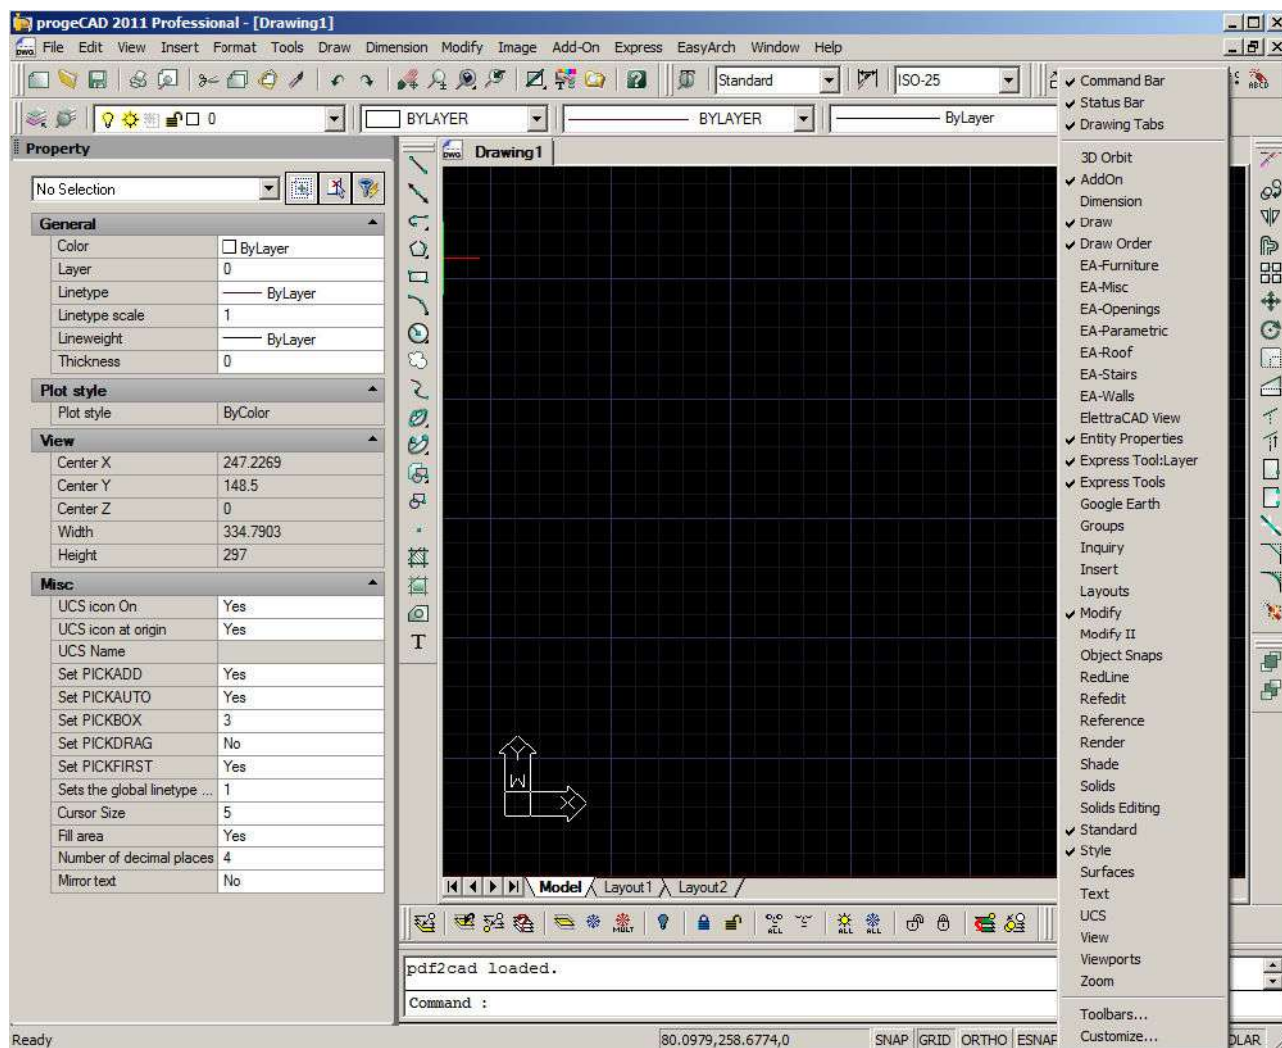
progeCAD 2011 Professional - [Drawing1]
File Edit View Insert Format Tools Draw Dimension Modify Image Add-On Express EasyArch Window Help

Standard ISO-25

0 BYLAYER BYLAYER ByLayer

Property

No Selection

| General | |
|---|---|
| Color | ByLayer |
| Layer | 0 |
| Linetype | ByLayer |
| Linetype scale | 1 |
| Lineweight | ByLayer |
| Thickness | 0 |
| Plot style | |
| Plot style | ByColor |
| View | |
| Center X | 247.2269 |
| Center Y | 148.5 |
| Center Z | 0 |
| Width | 334.7903 |
| Height | 297 |
| Misc | |
| UCS icon On | Yes |
| UCS icon at origin | Yes |
| UCS Name | |
| Set PICKADD | Yes |
| Set PICKAUTO | Yes |
| Set PICKBOX | 3 |
| Set PICKDRAG | No |
| Set PICKFIRST | Yes |
| Sets the global linetype ... | 1 |
| Cursor Size | 5 |
| Fill area | Yes |
| Number of decimal places | 4 |
| Mirror text | No |

Drawing1

T

W

Model Layout1 Layout2

pdf2cad loaded.

Command :

Command Bar
Status Bar
Drawing Tabs
3D Orbit
AddOn
Dimension
Draw
Draw Order
EA-Furniture
EA-Misc
EA-Openings
EA-Parametric
EA-Roof
EA-Stairs
EA-Walls
ElettraCAD View
Entity Properties
Express Tool:Layer
Express Tools
Google Earth
Groups
Inquiry
Insert
Layouts
Modify
Modify II
Object Snaps
RedLine
Refedit
Reference
Render
Shade
Solids
Solids Editing
Standard
Style
Surfaces
Text
UCS
View
Viewports
Zoom
Toolbars...
Customize...

Ready 80.0979,258.6774,0 SNAP GRID ORTHO ESNAF DLAR